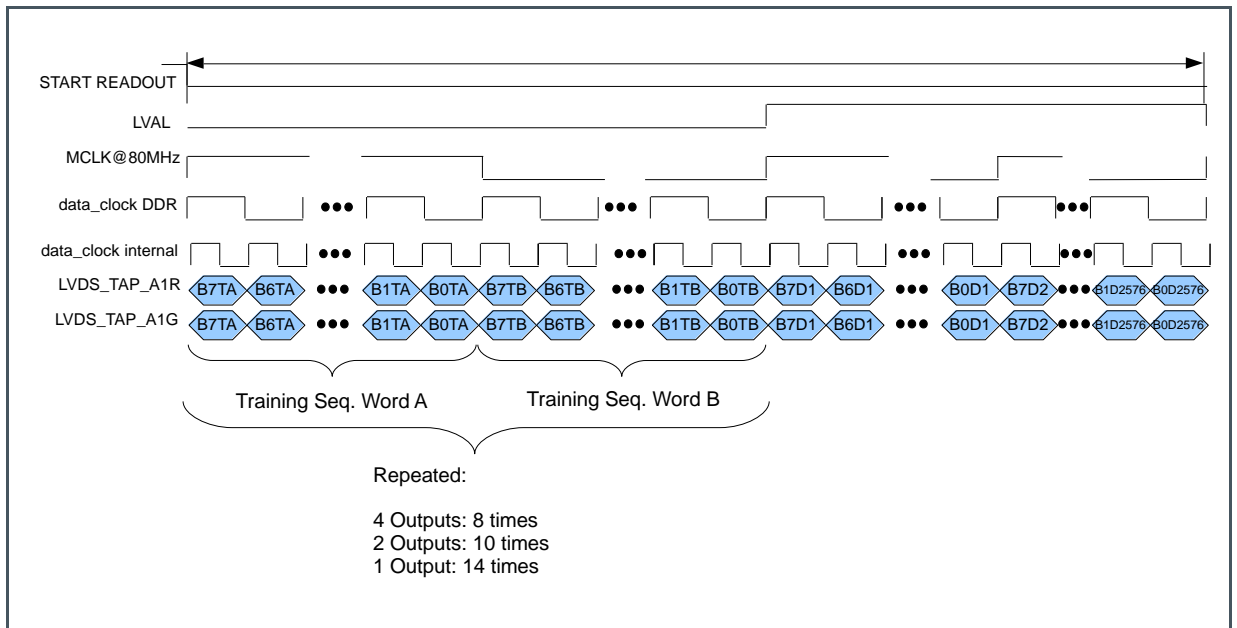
START READOUT
LVAL
MCLK@80MHz
data_clock DDR
data_clock internal
LVDS_TAP_A1R
LVDS_TAP_A1G

●●● ●●● ●●● ●●●
●●● ●●● ●●● ●●●

B7TA B6TA ●●● B1TA B0TA B7TB B6TB ●●● B1TB B0TB B7D1 B6D1 ●●● B0D1 B7D2 ●●● B1D2576 B0D2576
B7TA B6TA ●●● B1TA B0TA B7TB B6TB ●●● B1TB B0TB B7D1 B6D1 ●●● B0D1 B7D2 ●●● B1D2576 B0D2576

Training Seq. Word A
Training Seq. Word B

Repeated:

4 Outputs: 8 times
2 Outputs: 10 times
1 Output: 14 times